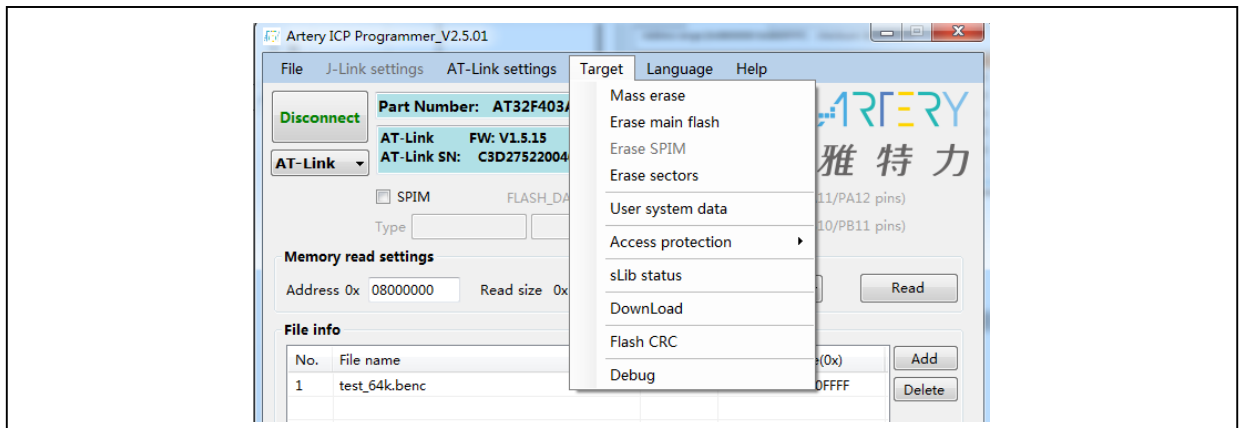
Artery ICP Programmer_V2.5.01

File J-Link settings AT-Link settings Target Language Help

Disconnect

Part Number: AT32F403A

AT-Link FW: V1.5.15
AT-Link SN: C3D2752200

AT-Link

SPIM FLASH_DA

Type

Mass erase
Erase main flash
Erase SPIM
Erase sectors
User system data
Access protection
sLib status
DownLoad
Flash CRC
Debug

ARTERY
雅 特 力

11/PA12 pins)
10/PB11 pins)

Memory read settings

Address 0x 08000000 Read size 0x

Read

File info

| No. | File name | | e(0x) |
|---|---|---|---|
| 1 | test_64k.benc | | 0FFFF |

Add
Delete